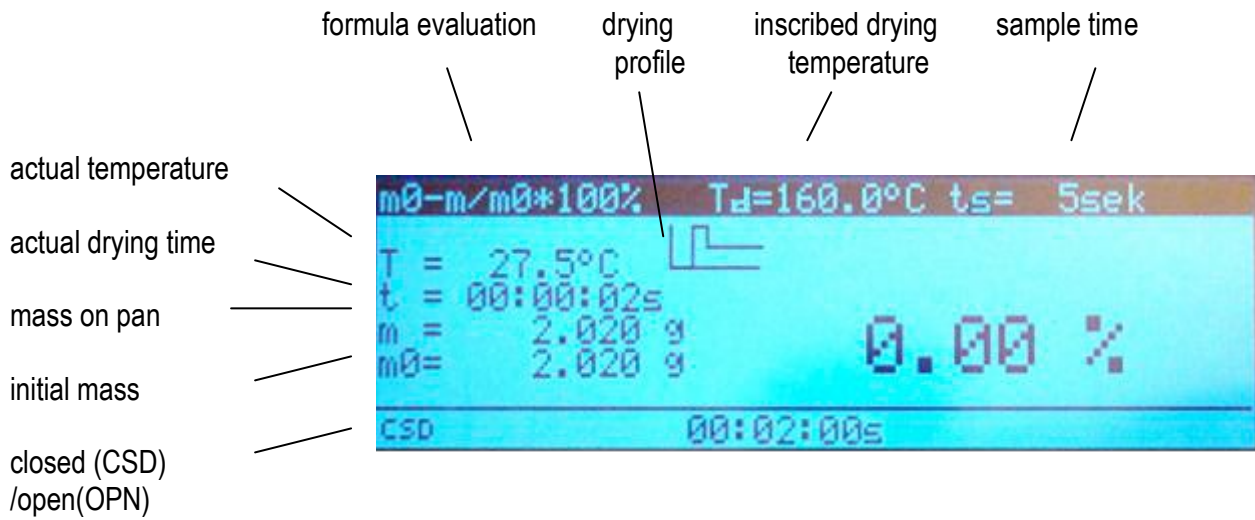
formula evaluation

drying profile

inscribed drying temperature

sample time

actual temperature

actual drying time

mass on pan

initial mass

closed (CSD) /open(OPN)

m0-m/m0*100%   Td=160.0°C ts= 5sek

T = 27.5°C
t = 00:00:02s
m = 2.020 g
m0= 2.020 g

0.00 %

CSD 00:02:00s